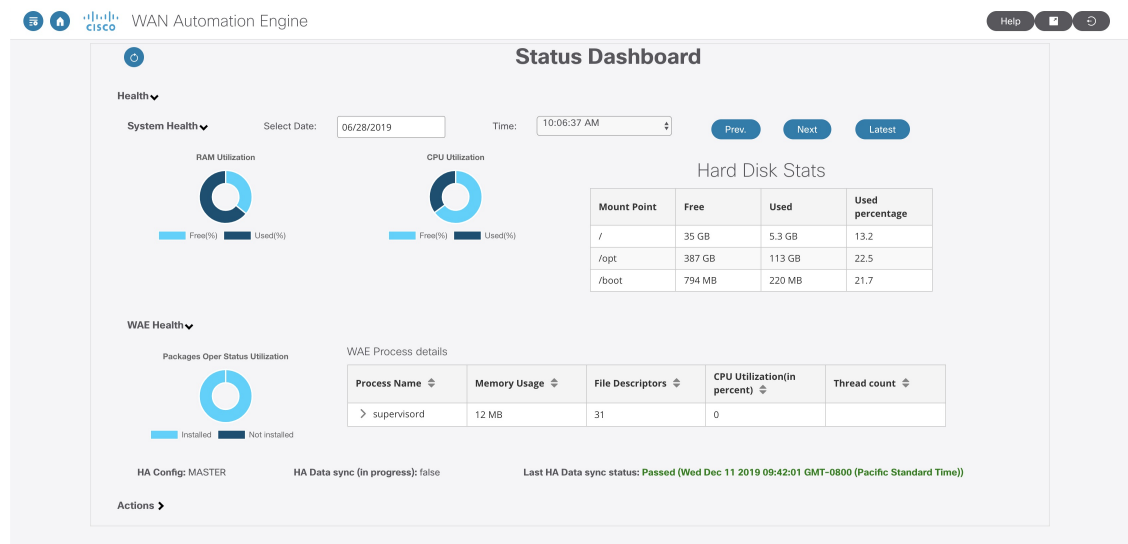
cisco WAN Automation Engine

Help

Status Dashboard

Health

System Health

Select Date: 06/28/2019

Time: 10:06:37 AM

Prev. Next Latest

RAM Utilization

Free(%) Used(%)

CPU Utilization

Free(%) Used(%)

Hard Disk Stats

| Mount Point | Free | Used | Used percentage |
|---|---|---|---|
| / | 35 GB | 5.3 GB | 13.2 |
| /opt | 387 GB | 113 GB | 22.5 |
| /boot | 794 MB | 220 MB | 21.7 |

WAE Health

Packages Oper Status Utilization

Installed Not installed

WAE Process details

| Process Name | Memory Usage | File Descriptors | CPU Utilization(in percent) | Thread count |
|---|---|---|---|---|
| supervisord | 12 MB | 31 | 0 | |

HA Config: MASTER

HA Data sync (in progress): false

Last HA Data sync status: Passed (Wed Dec 11 2019 09:42:01 GMT-0800 (Pacific Standard Time))

Actions